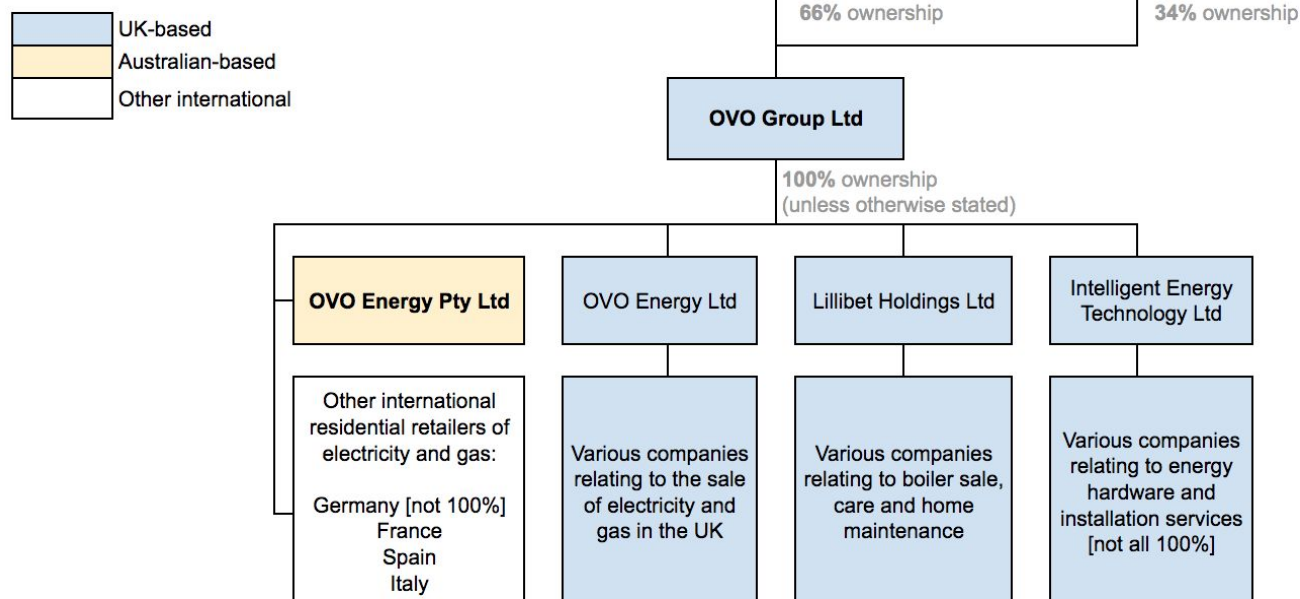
UK-based
Australian-based
Other international

66% ownership

34% ownership

OVO Group Ltd

100% ownership
(unless otherwise stated)

OVO Energy Pty Ltd

OVO Energy Ltd

Lillibet Holdings Ltd

Intelligent Energy Technology Ltd

Other international residential retailers of electricity and gas:

Germany [not 100%]
France
Spain
Italy

Various companies relating to the sale of electricity and gas in the UK

Various companies relating to boiler sale, care and home maintenance

Various companies relating to energy hardware and installation services [not all 100%]